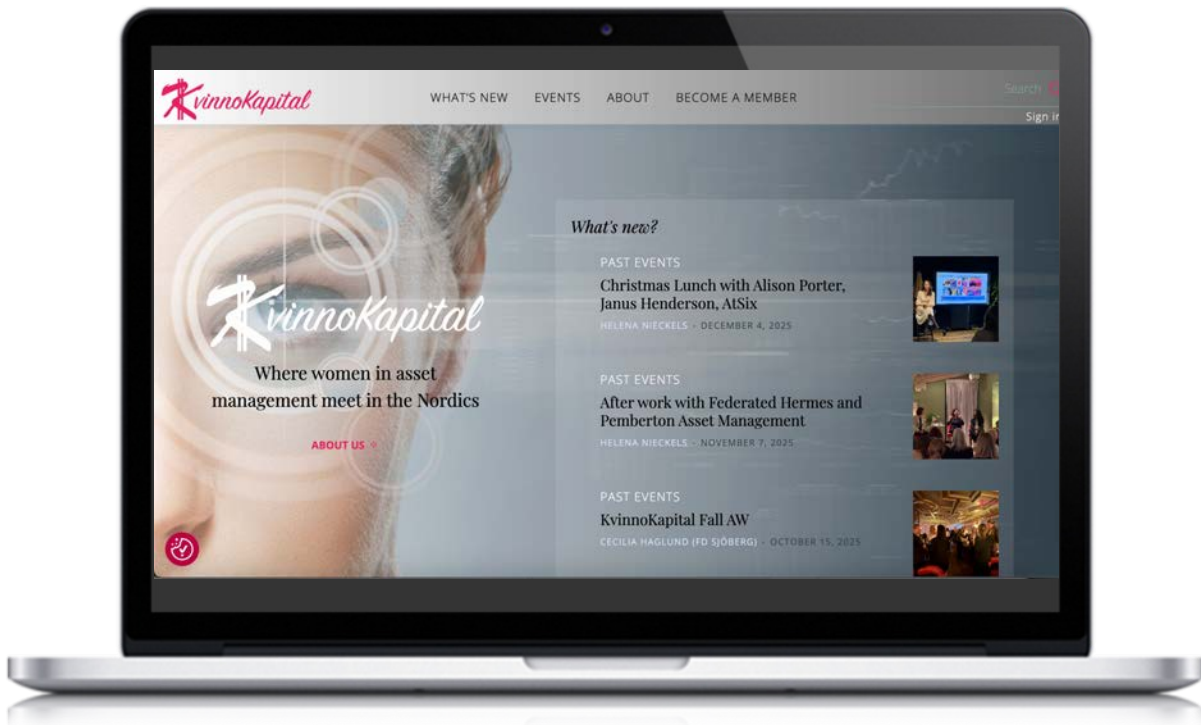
KvinnoKapital

WHAT'S NEW EVENTS ABOUT BECOME A MEMBER

Search

Sign in

KvinnoKapital

Where women in asset management meet in the Nordics

ABOUT US

What's new?

PAST EVENTS

Christmas Lunch with Alison Porter, Janus Henderson, AtSix

HELENA NIECKELS · DECEMBER 4, 2025

PAST EVENTS

After work with Federated Hermes and Pemberton Asset Management

HELENA NIECKELS · NOVEMBER 7, 2025

PAST EVENTS

KvinnoKapital Fall AW

CECILIA HAGLUND (FD SJÖBERG) · OCTOBER 15, 2025